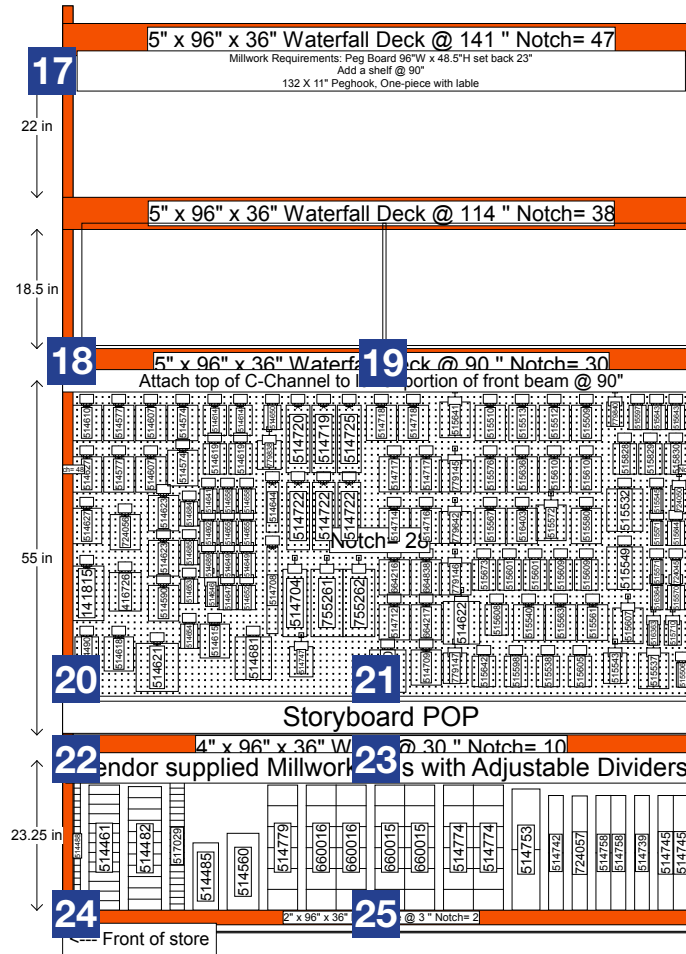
5" x 96" x 36" Waterfall Deck @ 141 " Notch= 47

17

Millwork Requirements: Peg Board 96"W x 48.5"H set back 23"
Add a shelf @ 90"
132 X 11" Peghook, One-piece with lable

22 in

5" x 96" x 36" Waterfall Deck @ 114 " Notch= 38

18.5 in

18

5" x 96" x 36" Waterfa 19 ck @ 90 " Notch= 30

Attach top of C-Channel to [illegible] portion of front beam @ 90"

55 in

514720 514719 514723

514722 514722 514722

Notch= 2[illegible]

514704 755261 755262

141815 416728 514621 514681 514622

20 21

Storyboard POP

22 4" x 96" x 36" W 23 @ 30 " Notch= 10

endor supplied Millwork 23 s with Adjustable Dividers

23.25 in

514461 514482 517029 514485 514560 514779 660016 660016 660015 660015 514774 514774 514753 514742 724057 514758 514758 514739 514745 514745

24 2" x 96" x 36" 25 @ 3 " Notch= 2

<--- Front of store